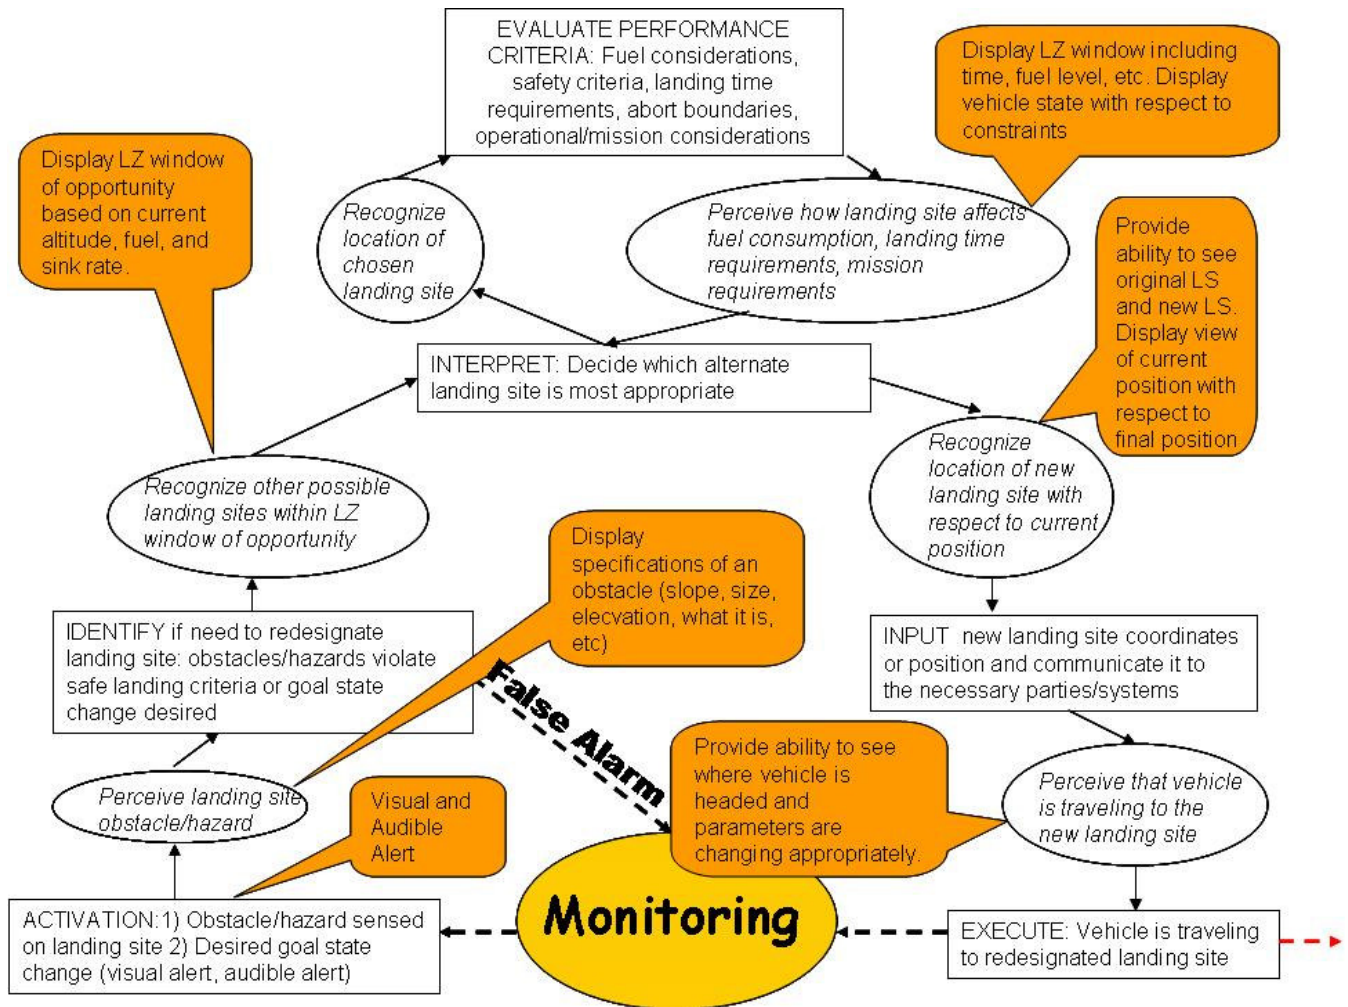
EVALUATE PERFORMANCE CRITERIA: Fuel considerations, safety criteria, landing time requirements, abort boundaries, operational/mission considerations

Display LZ window including time, fuel level, etc. Display vehicle state with respect to constraints

Display LZ window of opportunity based on current altitude, fuel, and sink rate.

Recognize location of chosen landing site

Perceive how landing site affects fuel consumption, landing time requirements, mission requirements

Provide ability to see original LS and new LS. Display view of current position with respect to final position

INTERPRET: Decide which alternate landing site is most appropriate

Recognize other possible landing sites within LZ window of opportunity

Recognize location of new landing site with respect to current position

Display specifications of an obstacle (slope, size, elecvation, what it is, etc)

IDENTIFY if need to redesignate landing site: obstacles/hazards violate safe landing criteria or goal state change desired

INPUT new landing site coordinates or position and communicate it to the necessary parties/systems

False Alarm

Provide ability to see where vehicle is headed and parameters are changing appropriately.

Perceive landing site obstacle/hazard

Visual and Audible Alert

Perceive that vehicle is traveling to the new landing site

ACTIVATION: 1) Obstacle/hazard sensed on landing site 2) Desired goal state change (visual alert, audible alert)

Monitoring

EXECUTE: Vehicle is traveling to redesignated landing site